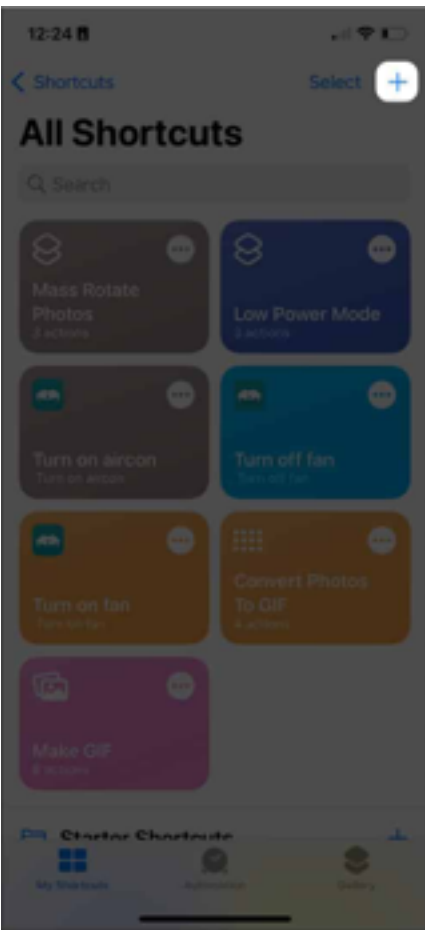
12:24

Shortcuts

Select

+

All Shortcuts

Search

Mass Rotate Photos
2 actions

Low Power Mode
3 actions

Turn on aircon
Turn on aircon

Turn off fan
Turn off fan

Turn on fan
Turn on fan

Convert Photos To GIF
4 actions

Make GIF
4 actions

Starter Shortcuts

+

My Shortcuts

Automation

Gallery